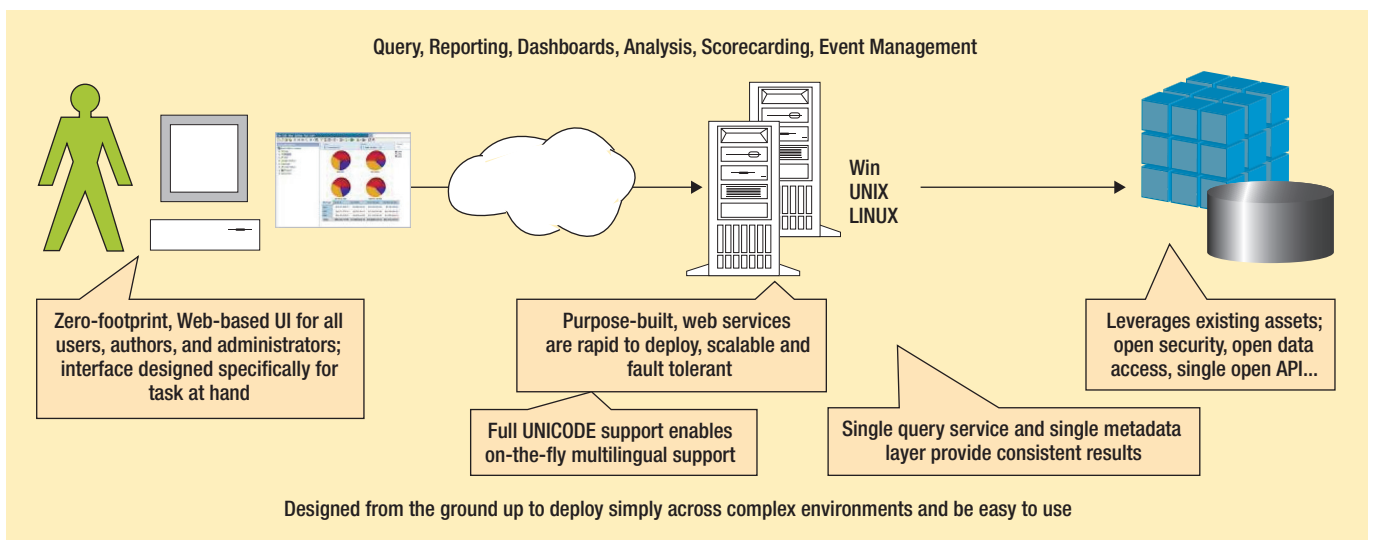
Query, Reporting, Dashboards, Analysis, Scorecarding, Event Management

Win
UNIX
LINUX

Zero-footprint, Web-based UI for all users, authors, and administrators; interface designed specifically for task at hand

Purpose-built, web services are rapid to deploy, scalable and fault tolerant

Leverages existing assets; open security, open data access, single open API...

Full UNICODE support enables on-the-fly multilingual support

Single query service and single metadata layer provide consistent results

Designed from the ground up to deploy simply across complex environments and be easy to use